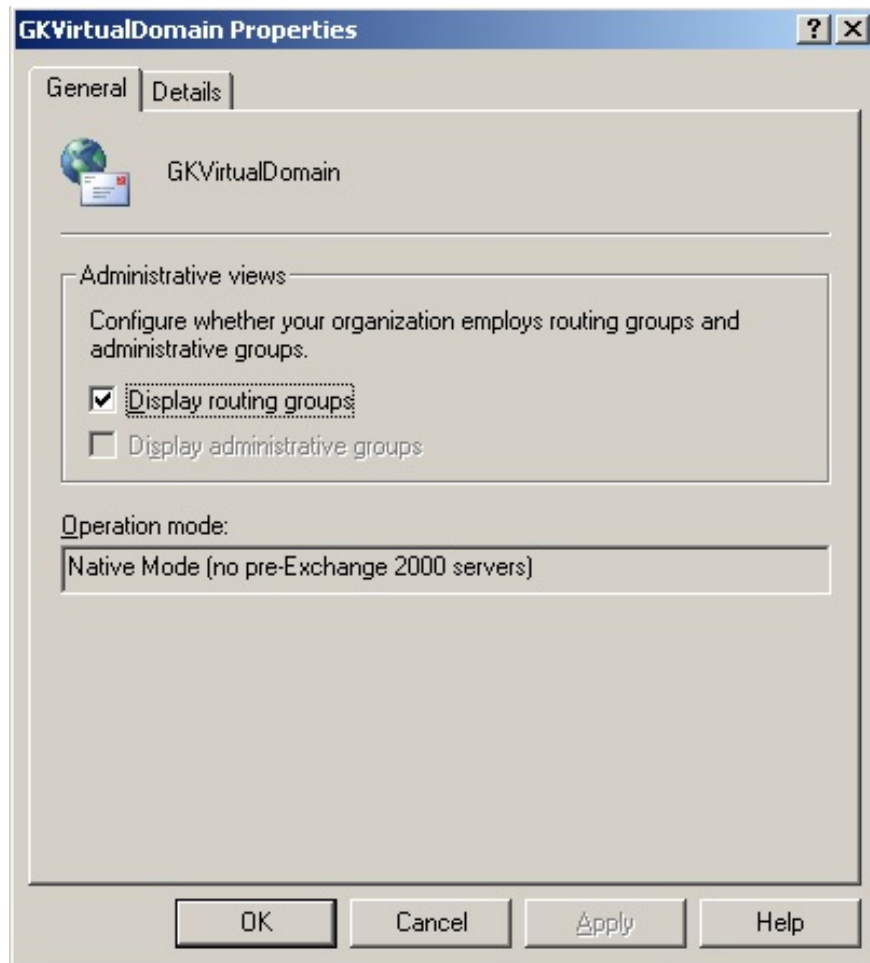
GKVirtualDomain Properties

? X

General | Details

GKVirtualDomain

Administrative views

Configure whether your organization employs routing groups and administrative groups.

☑ Display routing groups

☐ Display administrative groups

Operation mode:

Native Mode (no pre-Exchange 2000 servers)

OK | Cancel | Apply | Help